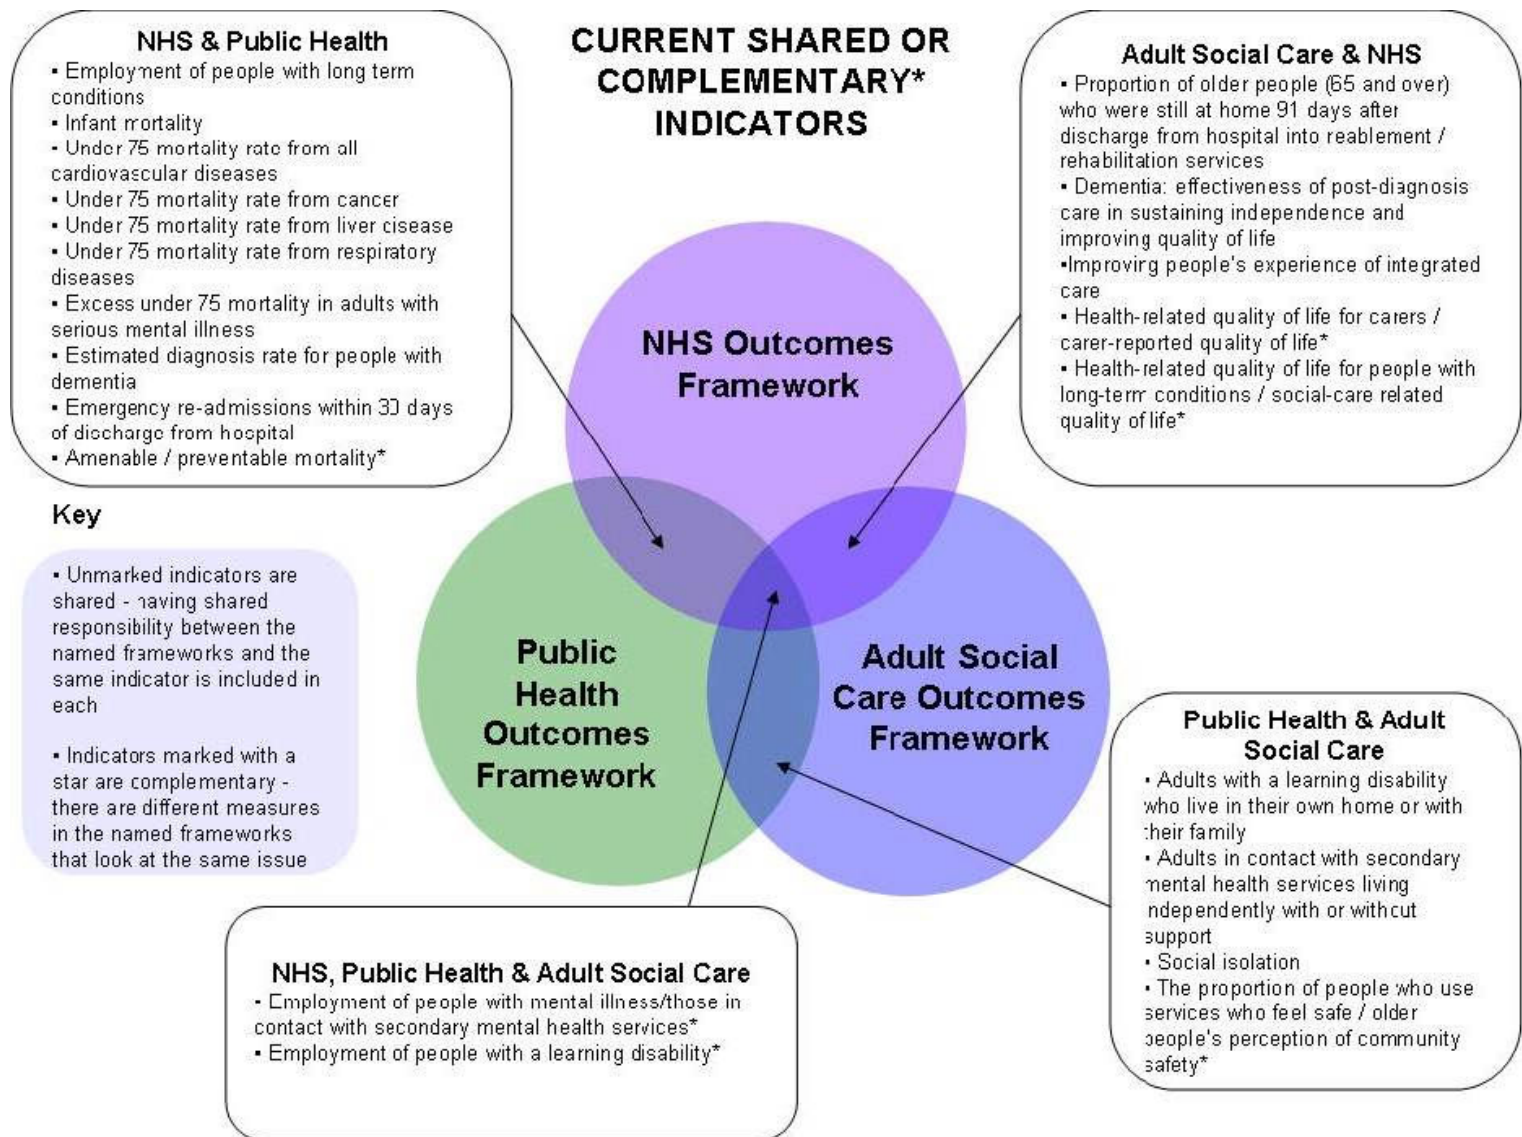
NHS & Public Health
• Employment of people with long term conditions
• Infant mortality
• Under 75 mortality rate from all cardiovascular diseases
• Under 75 mortality rate from cancer
• Under 75 mortality rate from liver disease
• Under 75 mortality rate from respiratory diseases
• Excess under 75 mortality in adults with serious mental illness
• Estimated diagnosis rate for people with dementia
• Emergency re-admissions within 30 days of discharge from hospital
• Amenable / preventable mortality*

CURRENT SHARED OR COMPLEMENTARY* INDICATORS

Adult Social Care & NHS
• Proportion of older people (65 and over) who were still at home 91 days after discharge from hospital into reablement / rehabilitation services
• Dementia: effectiveness of post-diagnosis care in sustaining independence and improving quality of life
•Improving people's experience of integrated care
• Health-related quality of life for carers / carer-reported quality of life*
• Health-related quality of life for people with long-term conditions / social-care related quality of life*

NHS Outcomes Framework

Key

• Unmarked indicators are shared - having shared responsibility between the named frameworks and the same indicator is included in each

• Indicators marked with a star are complementary - there are different measures in the named frameworks that look at the same issue

Public Health Outcomes Framework

Adult Social Care Outcomes Framework

Public Health & Adult Social Care
• Adults with a learning disability who live in their own home or with their family
• Adults in contact with secondary mental health services living independently with or without support
• Social isolation
• The proportion of people who use services who feel safe / older people's perception of community safety*

NHS, Public Health & Adult Social Care
• Employment of people with mental illness/those in contact with secondary mental health services*
• Employment of people with a learning disability*